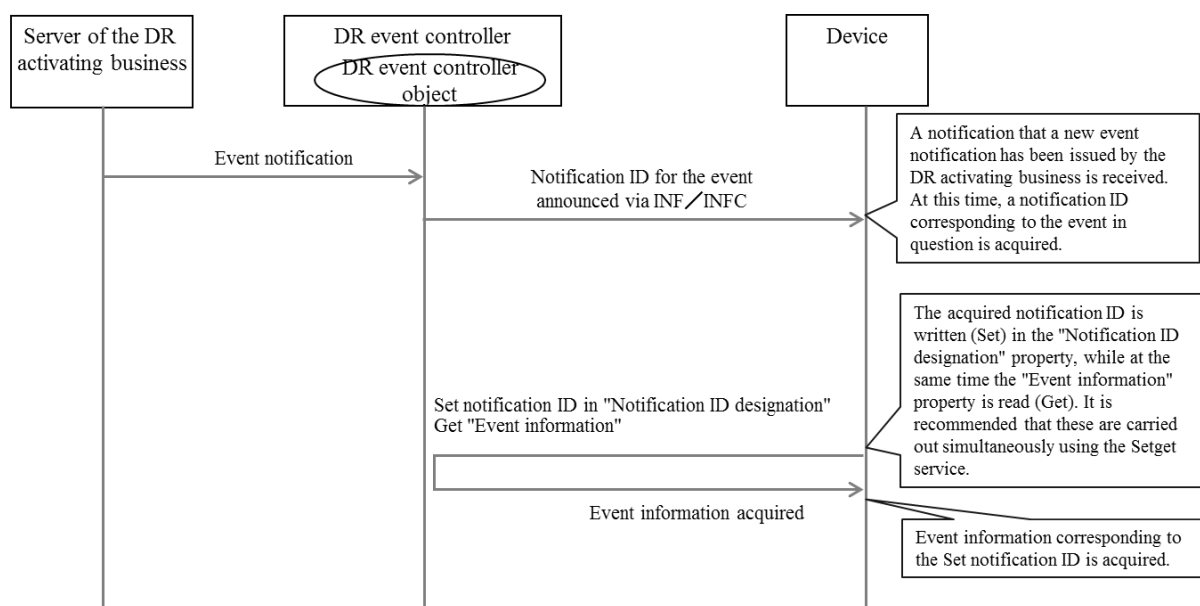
Server of the DR activating business

DR event controller

DR event controller object

Device

Event notification

Notification ID for the event announced via INF／INFC

A notification that a new event notification has been issued by the DR activating business is received. At this time, a notification ID corresponding to the event in question is acquired.

The acquired notification ID is written (Set) in the "Notification ID designation" property, while at the same time the "Event information" property is read (Get). It is recommended that these are carried out simultaneously using the Setget service.

Set notification ID in "Notification ID designation"
Get "Event information"

Event information acquired

Event information corresponding to the Set notification ID is acquired.